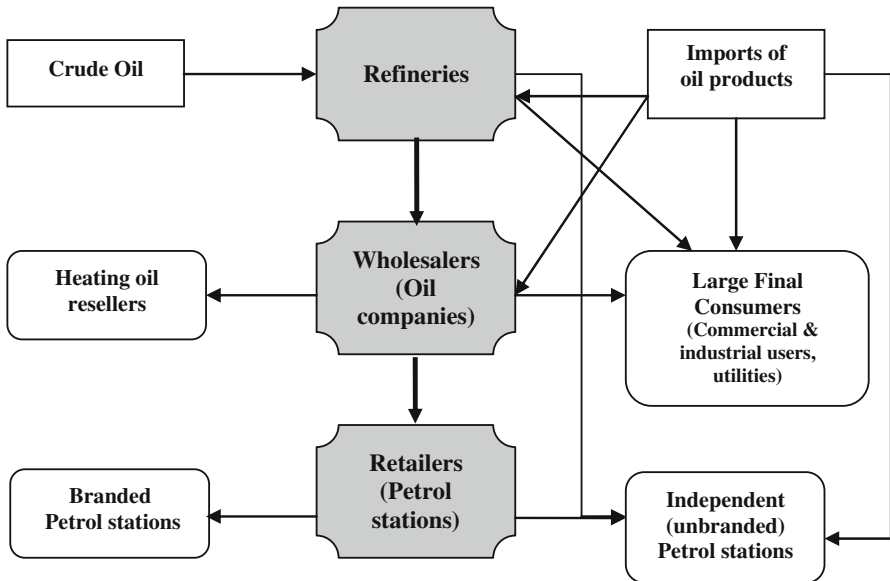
Crude Oil

Refineries

Imports of oil products

Heating oil resellers

Wholesalers (Oil companies)

Large Final Consumers (Commercial & industrial users, utilities)

Retailers (Petrol stations)

Branded Petrol stations

Independent (unbranded) Petrol stations